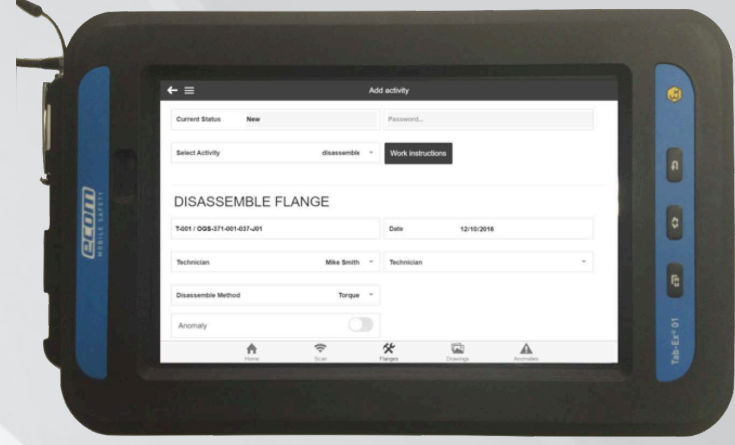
ecom
MOBILE SAFETY

Add activity

Current Status New

Password...

Select Activity disassemble

Work instructions

DISASSEMBLE FLANGE

T-001 / OGS-371-001-037-J01

Date 12/10/2016

Technician Mike Smith

Technician

Disassemble Method Torque

Anomaly

Home
Scan
Flanges
Drawings
Anomalies

Tab-Ex® 01